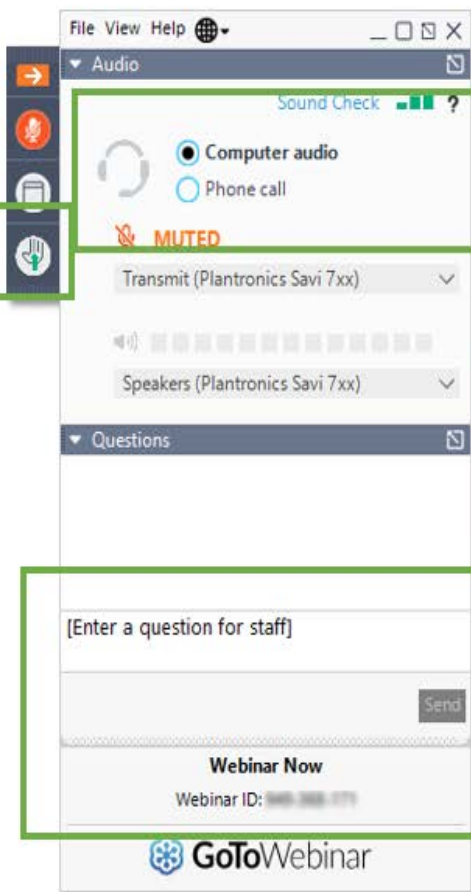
File View Help

Audio

Sound Check ?

Computer audio

Phone call

MUTED

Transmit (Plantronics Savi 7xx)

Speakers (Plantronics Savi 7xx)

Questions

[Enter a question for staff]

Send

Webinar Now

Webinar ID: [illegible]

GoToWebinar